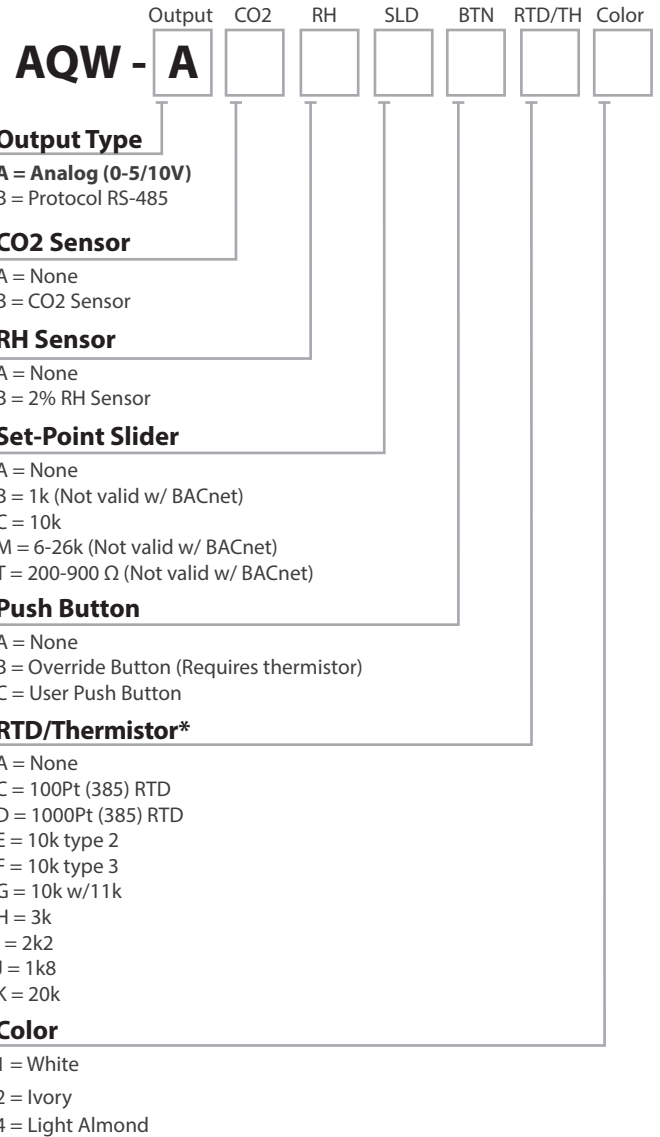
Output CO2 RH SLD BTN RTD/TH Color

AQW - A

Output Type
A = Analog (0-5/10V)
B = Protocol RS-485

CO2 Sensor
A = None
B = CO2 Sensor

RH Sensor
A = None
B = 2% RH Sensor

Set-Point Slider
A = None
B = 1k (Not valid w/ BACnet)
C = 10k
M = 6-26k (Not valid w/ BACnet)
T = 200-900 Ω (Not valid w/ BACnet)

Push Button
A = None
B = Override Button (Requires thermistor)
C = User Push Button

RTD/Thermistor*
A = None
C = 100Pt (385) RTD
D = 1000Pt (385) RTD
E = 10k type 2
F = 10k type 3
G = 10k w/11k
H = 3k
I = 2k2
J = 1k8
K = 20k

Color
1 = White
2 = Ivory
4 = Light Almond